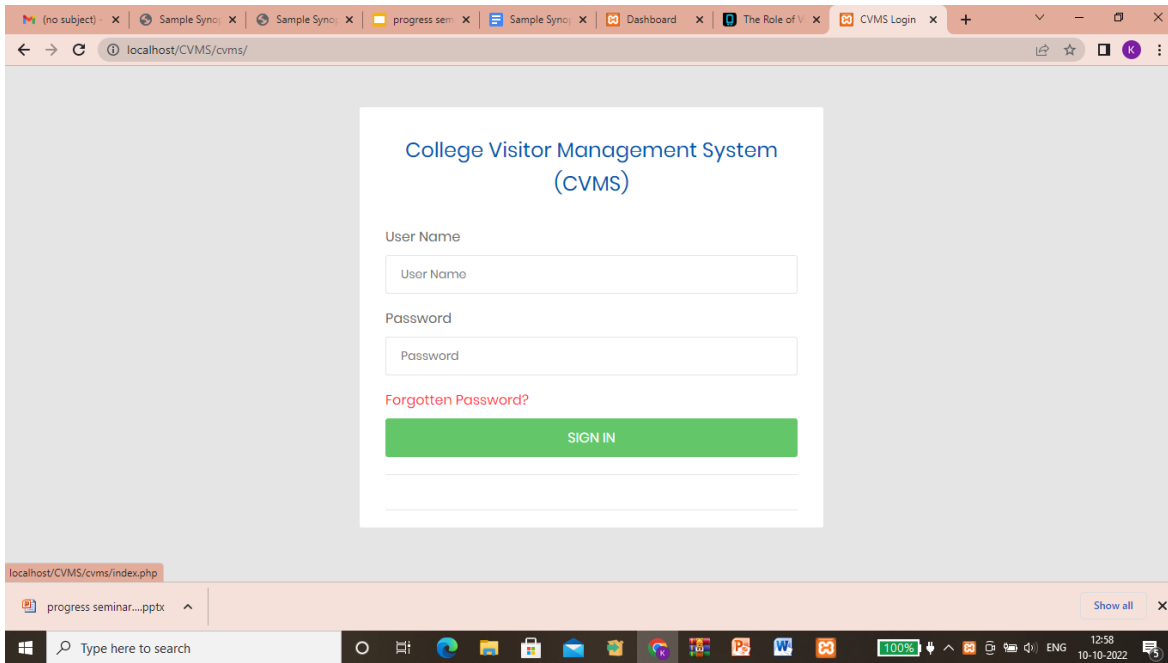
(no subject) - × Sample Synop × Sample Synop × progress sem × Sample Synop × Dashboard × The Role of V × CVMS Login × +

localhost/CVMS/cvms/

K

College Visitor Management System (CVMS)

User Name

User Name

Password

Password

Forgotten Password?

SIGN IN

localhost/CVMS/cvms/index.php

progress seminar....pptx

Show all

Type here to search

100%

ENG

12:58
10-10-2022

5